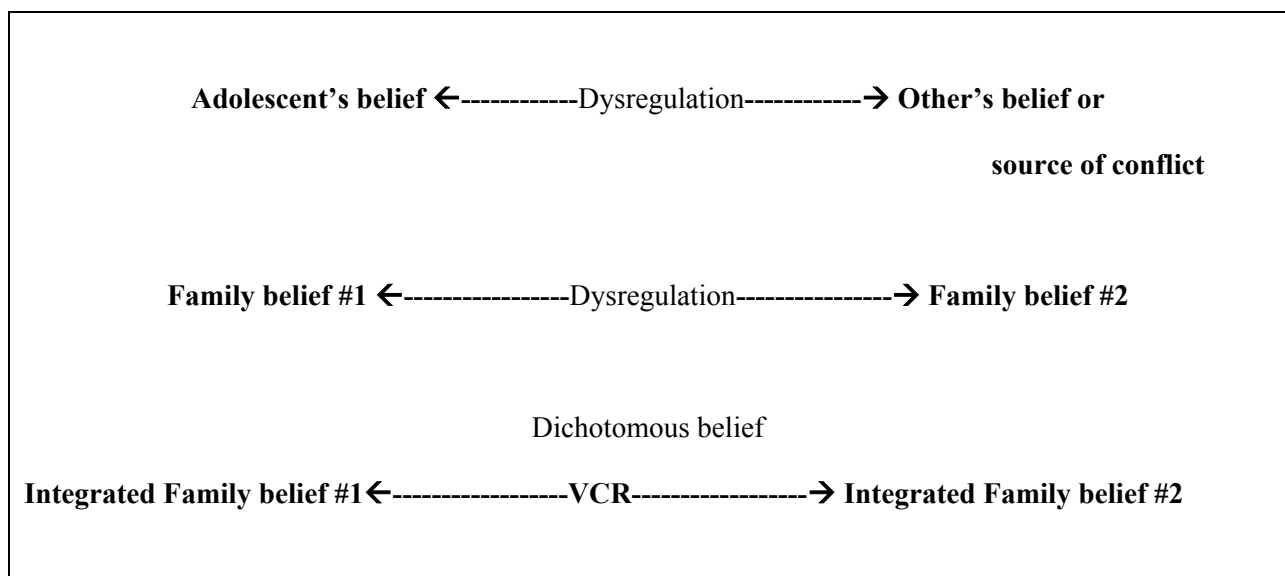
Adolescent's belief ←------------Dysregulation------------→ Other's belief or source of conflict

Family belief #1 ←-----------------Dysregulation----------------→ Family belief #2

Dichotomous belief

Integrated Family belief #1←------------------VCR------------------→ Integrated Family belief #2